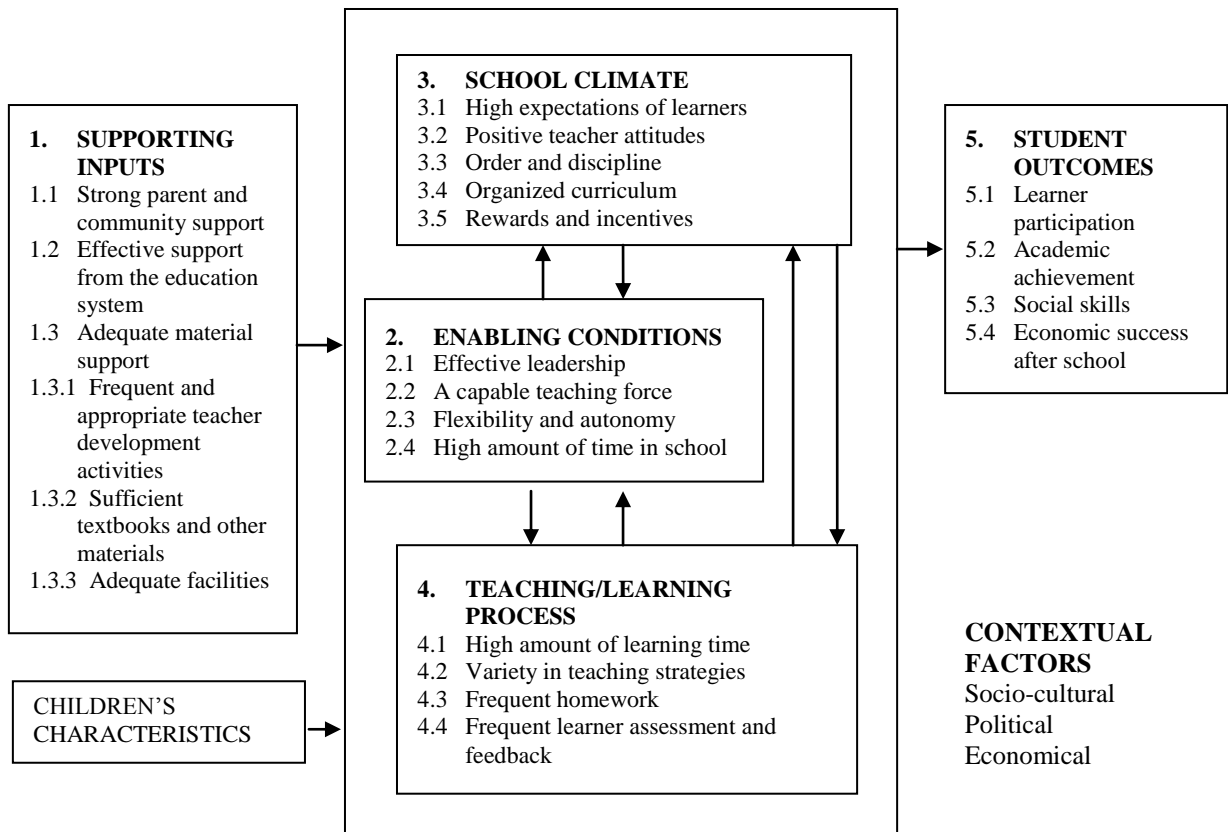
1. SUPPORTING INPUTS
1.1 Strong parent and community support
1.2 Effective support from the education system
1.3 Adequate material support
1.3.1 Frequent and appropriate teacher development activities
1.3.2 Sufficient textbooks and other materials
1.3.3 Adequate facilities

CHILDREN'S CHARACTERISTICS

3. SCHOOL CLIMATE
3.1 High expectations of learners
3.2 Positive teacher attitudes
3.3 Order and discipline
3.4 Organized curriculum
3.5 Rewards and incentives

2. ENABLING CONDITIONS
2.1 Effective leadership
2.2 A capable teaching force
2.3 Flexibility and autonomy
2.4 High amount of time in school

4. TEACHING/LEARNING PROCESS
4.1 High amount of learning time
4.2 Variety in teaching strategies
4.3 Frequent homework
4.4 Frequent learner assessment and feedback

5. STUDENT OUTCOMES
5.1 Learner participation
5.2 Academic achievement
5.3 Social skills
5.4 Economic success after school

CONTEXTUAL FACTORS
Socio-cultural
Political
Economical